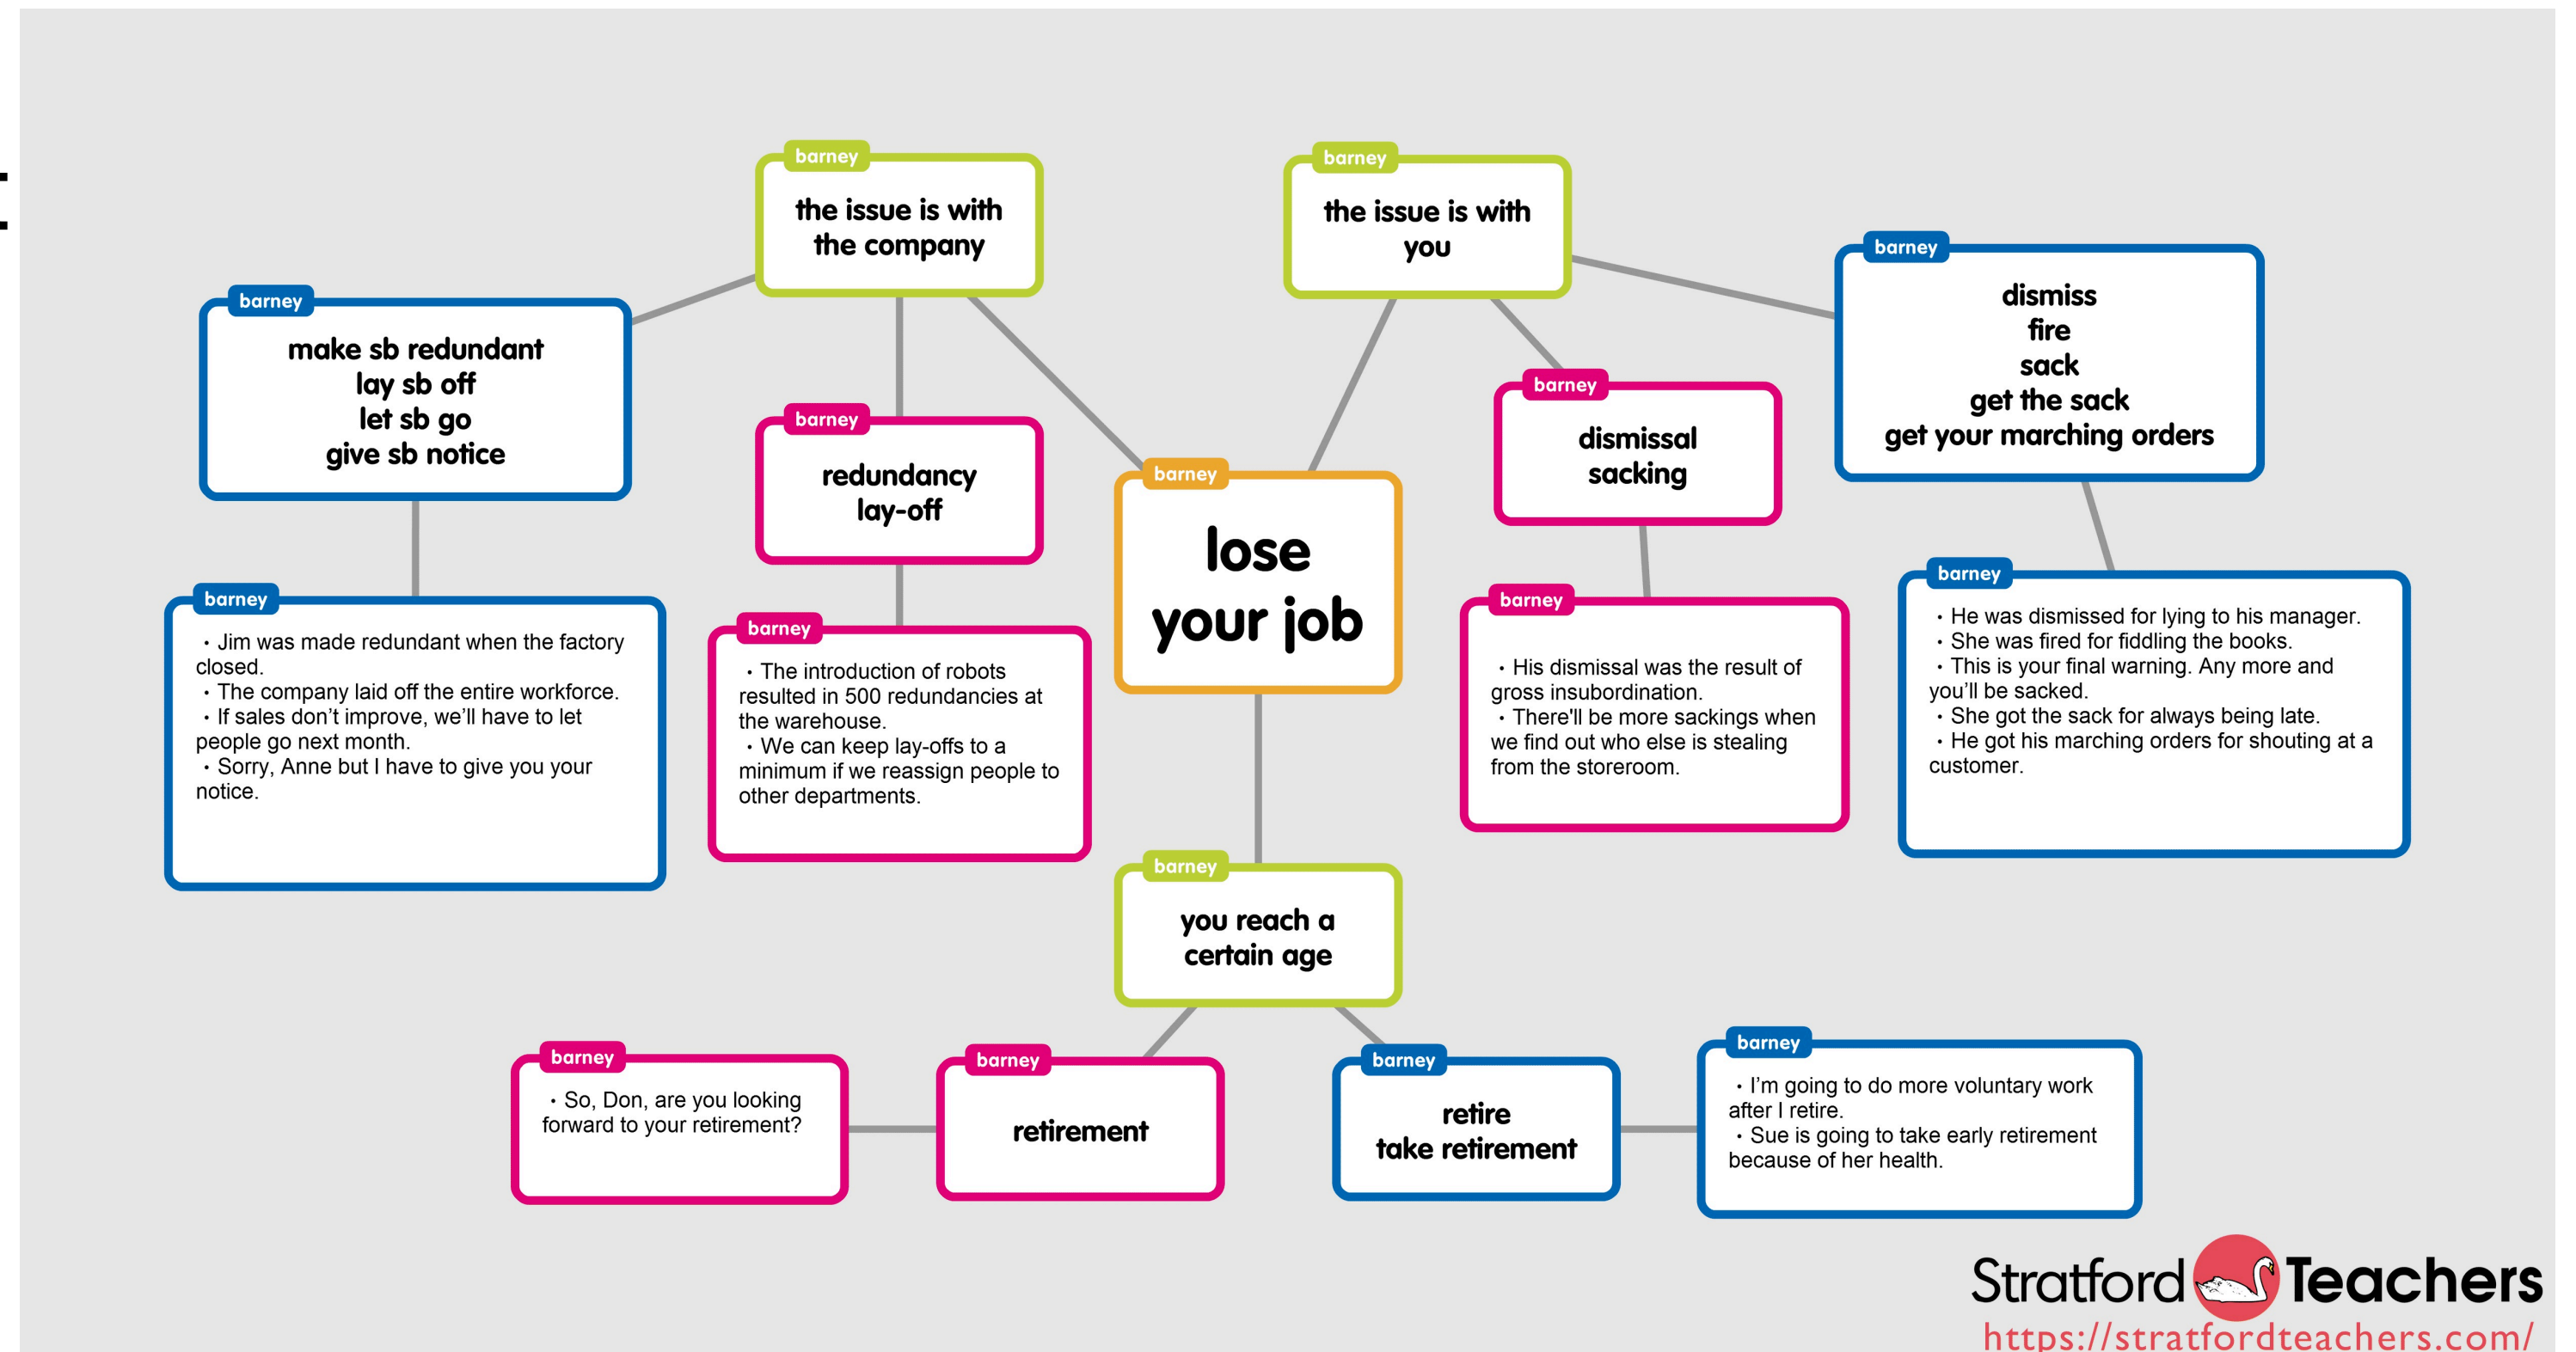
barney
the issue is with the company

barney
the issue is with you

barney
make sb redundant
lay sb off
let sb go
give sb notice

barney
redundancy
lay-off

barney
lose your job

barney
dismissal
sacking

barney
dismiss
fire
sack
get the sack
get your marching orders

barney
• Jim was made redundant when the factory closed.
• The company laid off the entire workforce.
• If sales don't improve, we'll have to let people go next month.
• Sorry, Anne but I have to give you your notice.

barney
• The introduction of robots resulted in 500 redundancies at the warehouse.
• We can keep lay-offs to a minimum if we reassign people to other departments.

barney
• His dismissal was the result of gross insubordination.
• There'll be more sackings when we find out who else is stealing from the storeroom.

barney
• He was dismissed for lying to his manager.
• She was fired for fiddling the books.
• This is your final warning. Any more and you'll be sacked.
• She got the sack for always being late.
• He got his marching orders for shouting at a customer.

barney
you reach a certain age

barney
• So, Don, are you looking forward to your retirement?

barney
retirement

barney
retire
take retirement

barney
• I'm going to do more voluntary work after I retire.
• Sue is going to take early retirement because of her health.

Stratford Teachers
https://stratfordteachers.com/